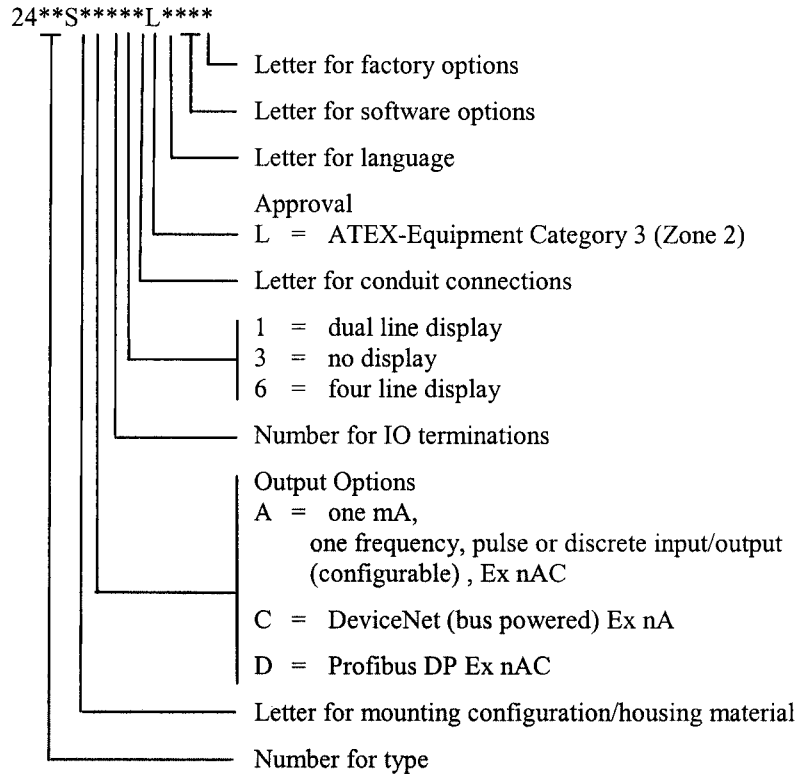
24**S*****L****

Letter for factory options

Letter for software options

Letter for language

Approval
L = ATEX-Equipment Category 3 (Zone 2)

Letter for conduit connections

1 = dual line display
3 = no display
6 = four line display

Number for IO terminations

Output Options
A = one mA, one frequency, pulse or discrete input/output (configurable) , Ex nAC

C = DeviceNet (bus powered) Ex nA

D = Profibus DP Ex nAC

Letter for mounting configuration/housing material

Number for type